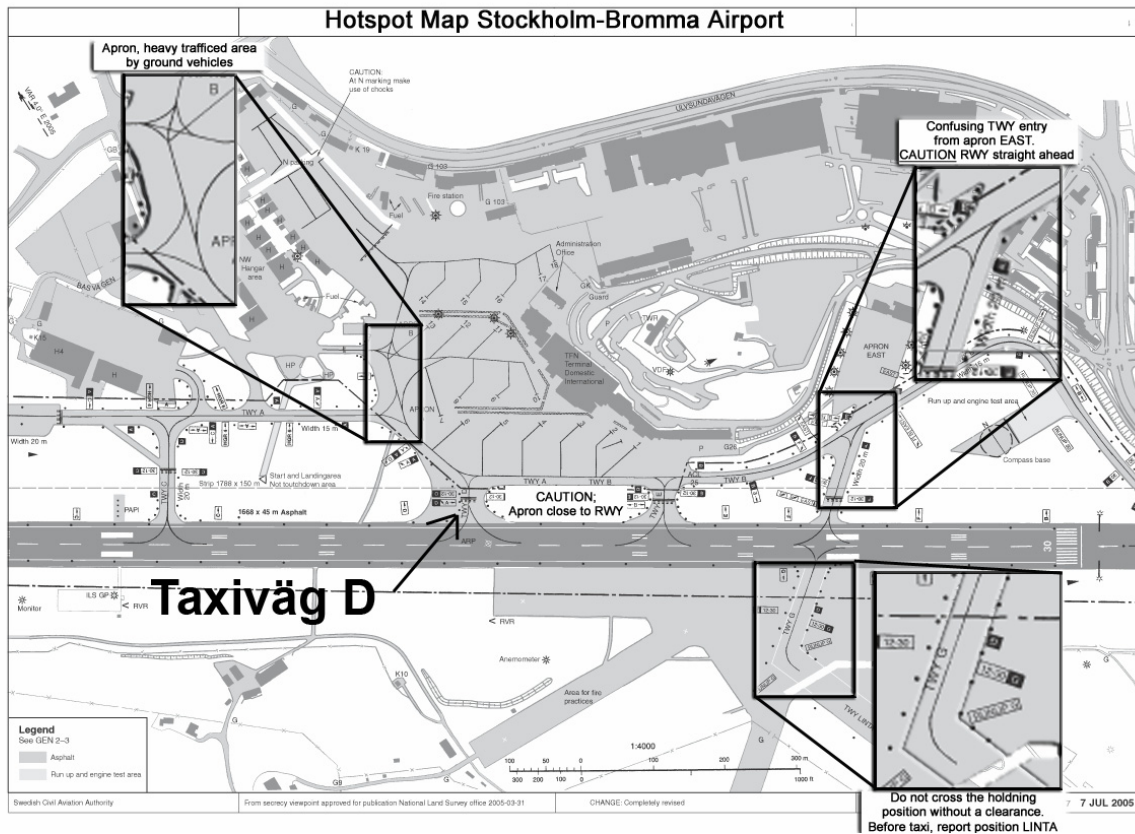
Hotspot Map Stockholm-Bromma Airport

Apron, heavy trafficed area by ground vehicles

CAUTION: At N marking make use of chocks

ULVSUNDAVÄGEN

Confusing TWY entry from apron EAST. CAUTION RWY straight ahead

N parking

Fire station

Fuel

APRON

NW Hangar area

Administration Office

Guard

TWR

TFN Terminal Domestic International

VOR

APRON EAST

Run up and engine test area

Compass base

HP

TWY A

Width 20 m

Width 15 m

Start and Landingarea Not touchdown area

Strip 1788 x 150 m

1668 x 45 m Asphalt

PAPI

CAUTION; Apron close to RWY

TWY A

TWY B

TWY B

ARP

30

Taxiväg D

ILS GP

Monitor

RVR

RVR

TWY G

Anemometer

K10

Area for fire practices

TWY LINTA

Legend
See GEN 2-3

Asphalt

Run up and engine test area

1:4000

Swedish Civil Aviation Authority

From secrecy viewpoint approved for publication National Land Survey office 2005-03-31

CHANGE: Completely revised

7 JUL 2005

Do not cross the holdning position without a clearance. Before taxi, report position LINTA